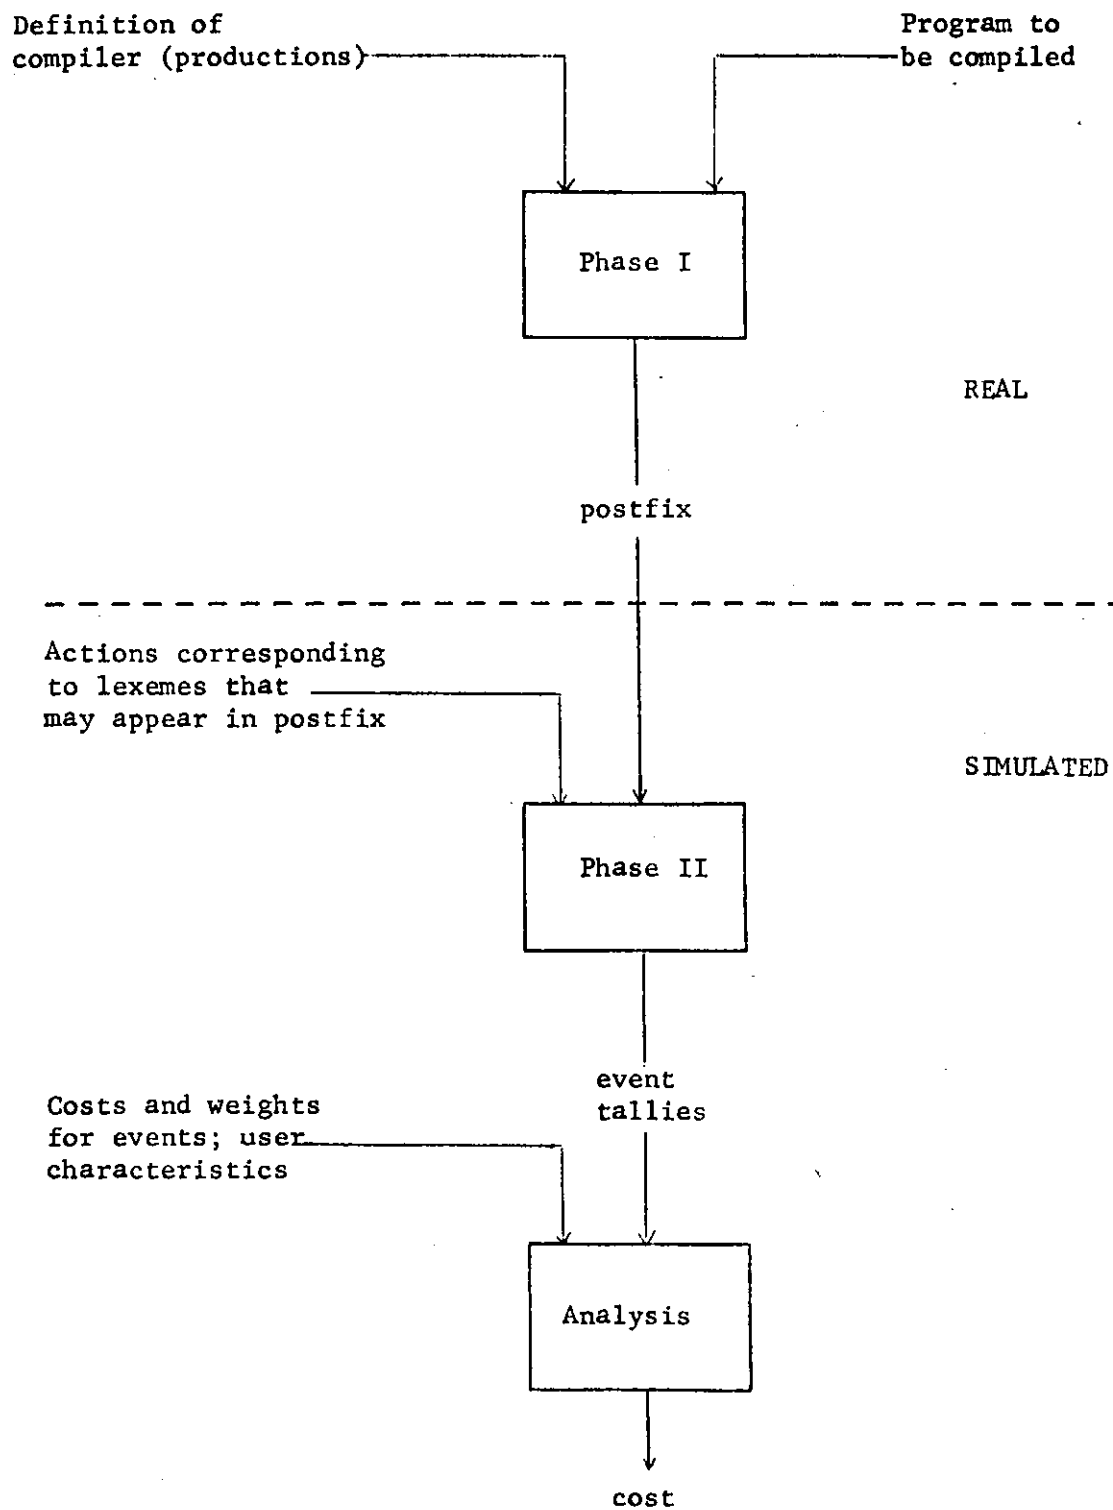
Definition of compiler (productions)

Program to be compiled

Phase I

REAL

postfix

Actions corresponding to lexemes that may appear in postfix

SIMULATED

Phase II

event tallies

Costs and weights for events; user characteristics

Analysis

cost